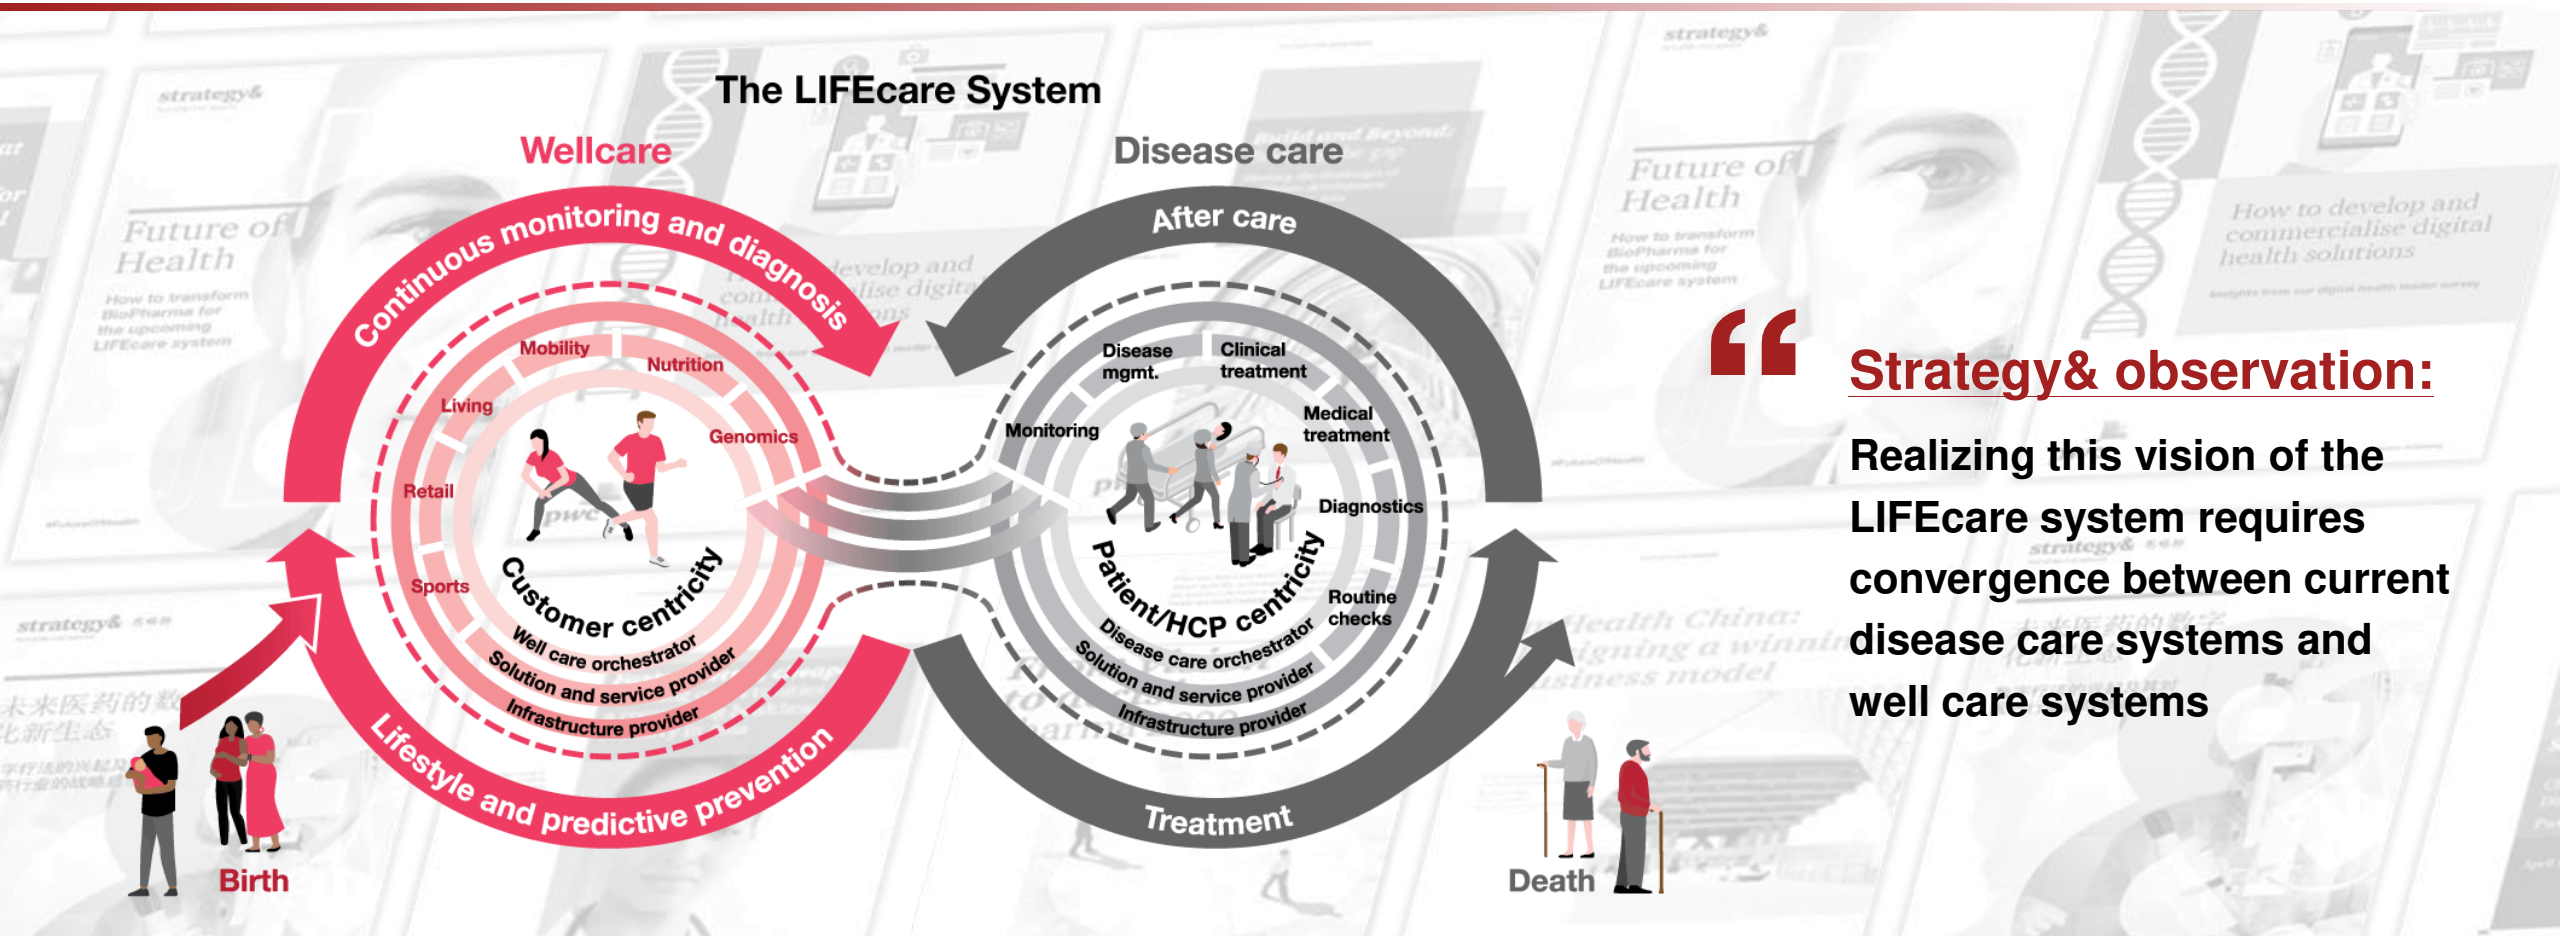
The LIFEcare System

Wellcare

Disease care

Continuous monitoring and diagnosis

After care

Mobility

Nutrition

Living

Genomics

Retail

Sports

Customer centricity

Well care orchestrator

Solution and service provider

Infrastructure provider

Lifestyle and predictive prevention

Disease mgmt.

Clinical treatment

Monitoring

Medical treatment

Diagnostics

Routine checks

Patient/HCP centricity

Disease care orchestrator

Solution and service provider

Infrastructure provider

Treatment

Birth

Death

“

Strategy& observation:

Realizing this vision of the LIFEcare system requires convergence between current disease care systems and well care systems